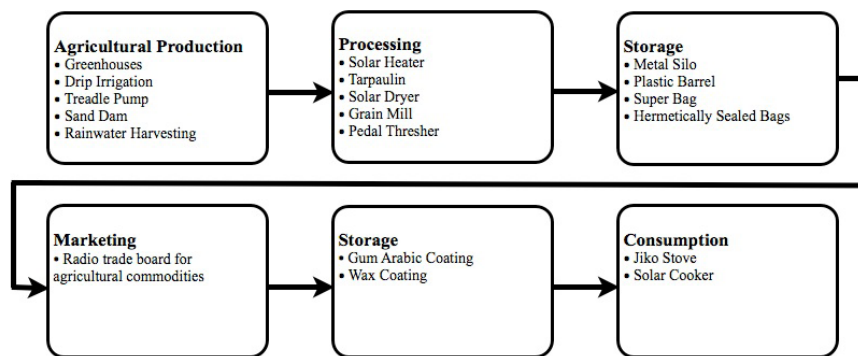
**Agricultural Production**
• Greenhouses
• Drip Irrigation
• Treadle Pump
• Sand Dam
• Rainwater Harvesting

**Processing**
• Solar Heater
• Tarpaulin
• Solar Dryer
• Grain Mill
• Pedal Thresher

**Storage**
• Metal Silo
• Plastic Barrel
• Super Bag
• Hermetically Sealed Bags

**Marketing**
• Radio trade board for agricultural commodities

**Storage**
• Gum Arabic Coating
• Wax Coating

**Consumption**
• Jiko Stove
• Solar Cooker